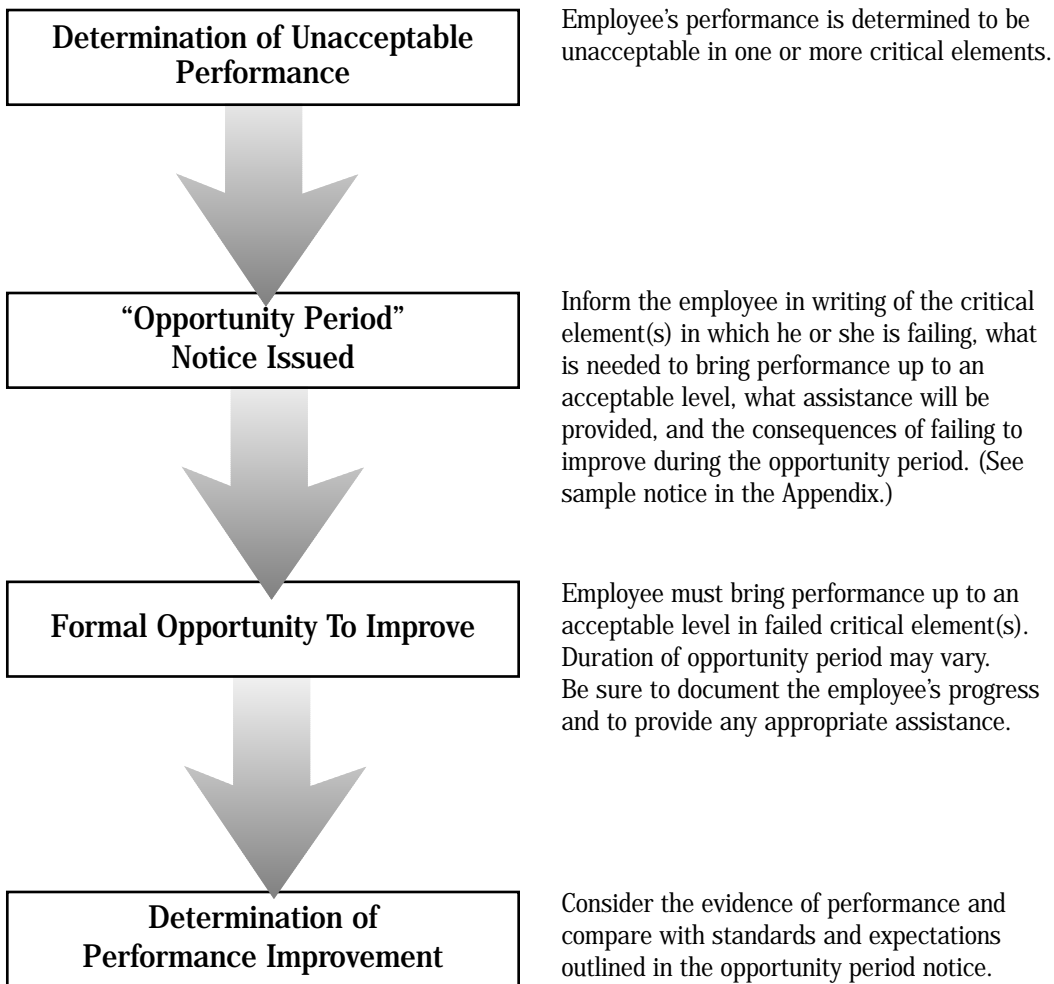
Determination of Unacceptable Performance

Employee's performance is determined to be unacceptable in one or more critical elements.

"Opportunity Period" Notice Issued

Inform the employee in writing of the critical element(s) in which he or she is failing, what is needed to bring performance up to an acceptable level, what assistance will be provided, and the consequences of failing to improve during the opportunity period. (See sample notice in the Appendix.)

Formal Opportunity To Improve

Employee must bring performance up to an acceptable level in failed critical element(s). Duration of opportunity period may vary. Be sure to document the employee's progress and to provide any appropriate assistance.

Determination of Performance Improvement

Consider the evidence of performance and compare with standards and expectations outlined in the opportunity period notice.